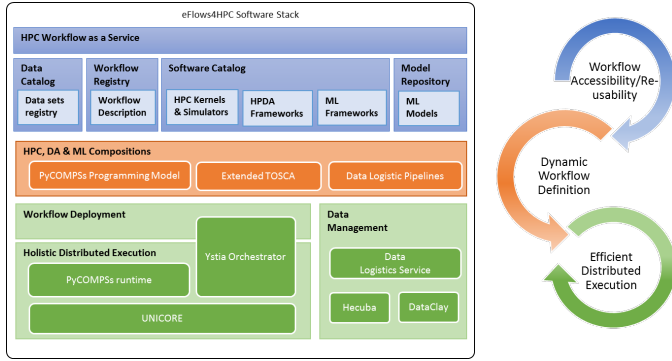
eFlows4HPC Software Stack

HPC Workflow as a Service

Data Catalog

Data sets registry

Workflow Registry

Workflow Description

Software Catalog

HPC Kernels & Simulators

HPDA Frameworks

ML Frameworks

Model Repository

ML Models

HPC, DA & ML Compositions

PyCOMPSs Programming Model

Extended TOSCA

Data Logistic Pipelines

Workflow Deployment

Holistic Distributed Execution

Ystia Orchestrator

PyCOMPSs runtime

UNICORE

Data Management

Data Logistics Service

Hecuba

DataClay

Workflow Accessibility/Reusability

Dynamic Workflow Definition

Efficient Distributed Execution